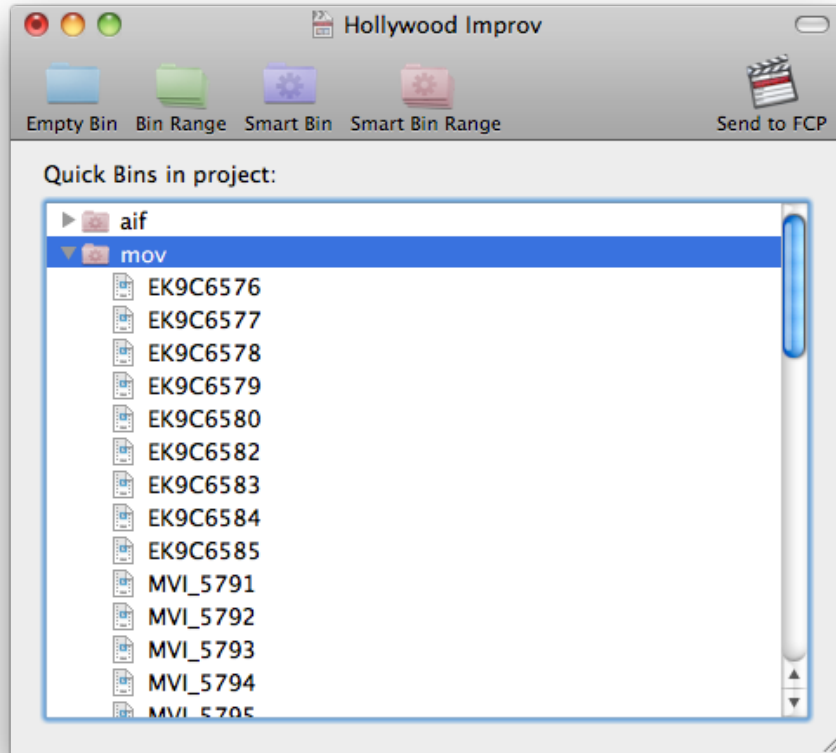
Hollywood Improv

Empty Bin Bin Range Smart Bin Smart Bin Range Send to FCP

Quick Bins in project:

aif
mov
EK9C6576
EK9C6577
EK9C6578
EK9C6579
EK9C6580
EK9C6582
EK9C6583
EK9C6584
EK9C6585
MVI_5791
MVI_5792
MVI_5793
MVI_5794
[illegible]